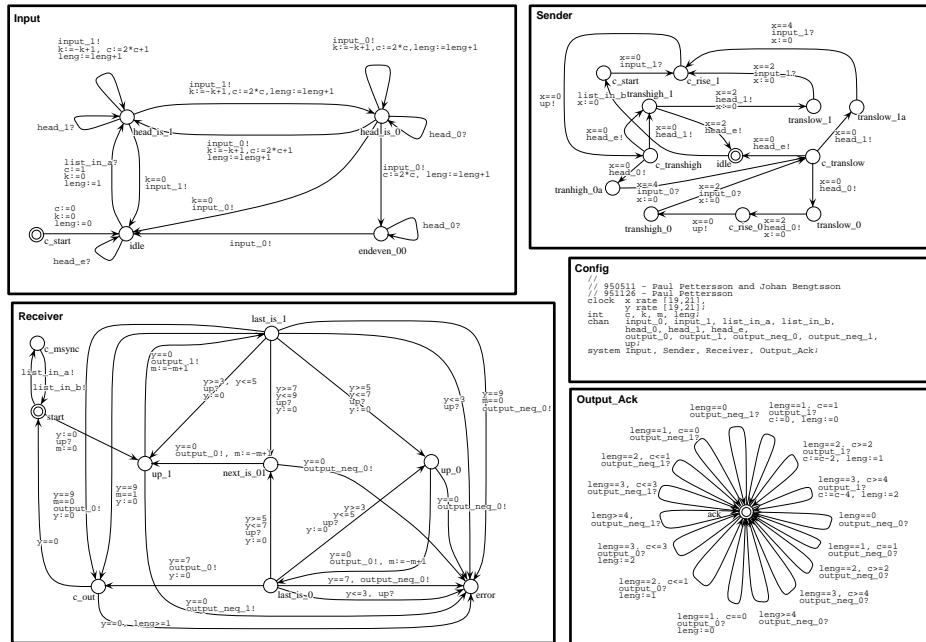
Input

input_1!
k:=-k+1, c:=2*c+1
leng:=leng+1

input_0!
k:=-k+1, c:=2*c, leng:=leng+1

input_1!
k:=-k+1, c:=2*c, leng:=leng+1

head_1?

head_is_1

head_is_0

head_0?

input_0!
k:=-k+1, c:=2*c+1
leng:=leng+1

list_in_a?
c:=1
k:=0
leng:=1

k==0
input_1!

input_0!
c:=2*c, leng:=leng+1

k==0
input_0!

c:=0
k:=0
leng:=0

c_start

idle

input_0!

endeven_00

head_0?

head_e?

Sender

x==4
input_1?
x:=0

x==0
input_1?

c_start

c_rise_1

x==2
input_1?
x:=0

x==0
up!

list_in_b
x:=0

transhigh_1

x==2
head_1!
x:=0

translow_1

translow_1a

x==2
head_e!

x==0
head_1!

x==0
head_e!

x==0
head_1!

idle

x==0
head_e!

x==0
head_0!

c_transhigh

c_translow

tranhigh_0a

x==4
input_0?
x:=0

x==2
input_0?
x:=0

x==0
head_0!

transhigh_0

x==0
up!

c_rise_0

x==2
head_0!
x:=0

translow_0

Config

//
// 950511 - Paul Pettersson and Johan Bengtsson
// 951126 - Paul Pettersson
clock x rate [19,21];
y rate [19,21];
int c, k, m, leng;
chan input_0, input_1, list_in_a, list_in_b,
head_0, head_1, head_e,
output_0, output_1, output_neq_0, output_neq_1,
up;
system Input, Sender, Receiver, Output_Ack;

Receiver

last_is_1

c_msync

list_in_a!

list_in_b!

start

y==0
output_1!
m:=-m+1

y>=3, y<=5
up?
y:=0

y>=7
y<=9
up?
y:=0

y>=5
y<=7
up?
y:=0

y<=3
up?

y==9
m==0
output_neq_0!

y:=0
up?
m:=0

y==0
output_0!, m:=-m+1

up_1

next_is_01

y==0
output_neq_0!

up_0

y==9
m==1
y:=0

y==9
m==0
output_0!
y:=0

y>=5
y<=7
up?
y:=0

y>=3
y<=5
up?
y:=0

y==0
output_neq_0!

y==0

y==7
output_0!
y:=0

y==0
output_0!, m:=-m+1

c_out

last_is_0

y==7, output_neq_0!

y<=3, up?

y==0
output_neq_1!

error

y==0, leng>=1

Output_Ack

leng==0
output_neq_1?

leng==1, c==1
output_1?
c:=0, leng:=0

leng==1, c==0
output_neq_1?

leng==2, c>=2
output_1?
c:=c-2, leng:=1

leng==2, c<=1
output_neq_1?

leng==3, c<=3
output_neq_1?

leng==3, c>=4
output_1?
c:=c-4, leng:=2

leng>=4,
output_neq_1?

ack

leng==0
output_neq_0?

leng==3, c<=3
output_0?
leng:=2

leng==1, c<=1
output_neq_0?

leng==2, c>=2
output_neq_0?

leng==2, c<=1
output_0?
leng:=1

leng==3, c>=4
output_neq_0?

leng==1, c==0
output_0?
leng:=0

leng>=4
output_neq_0?